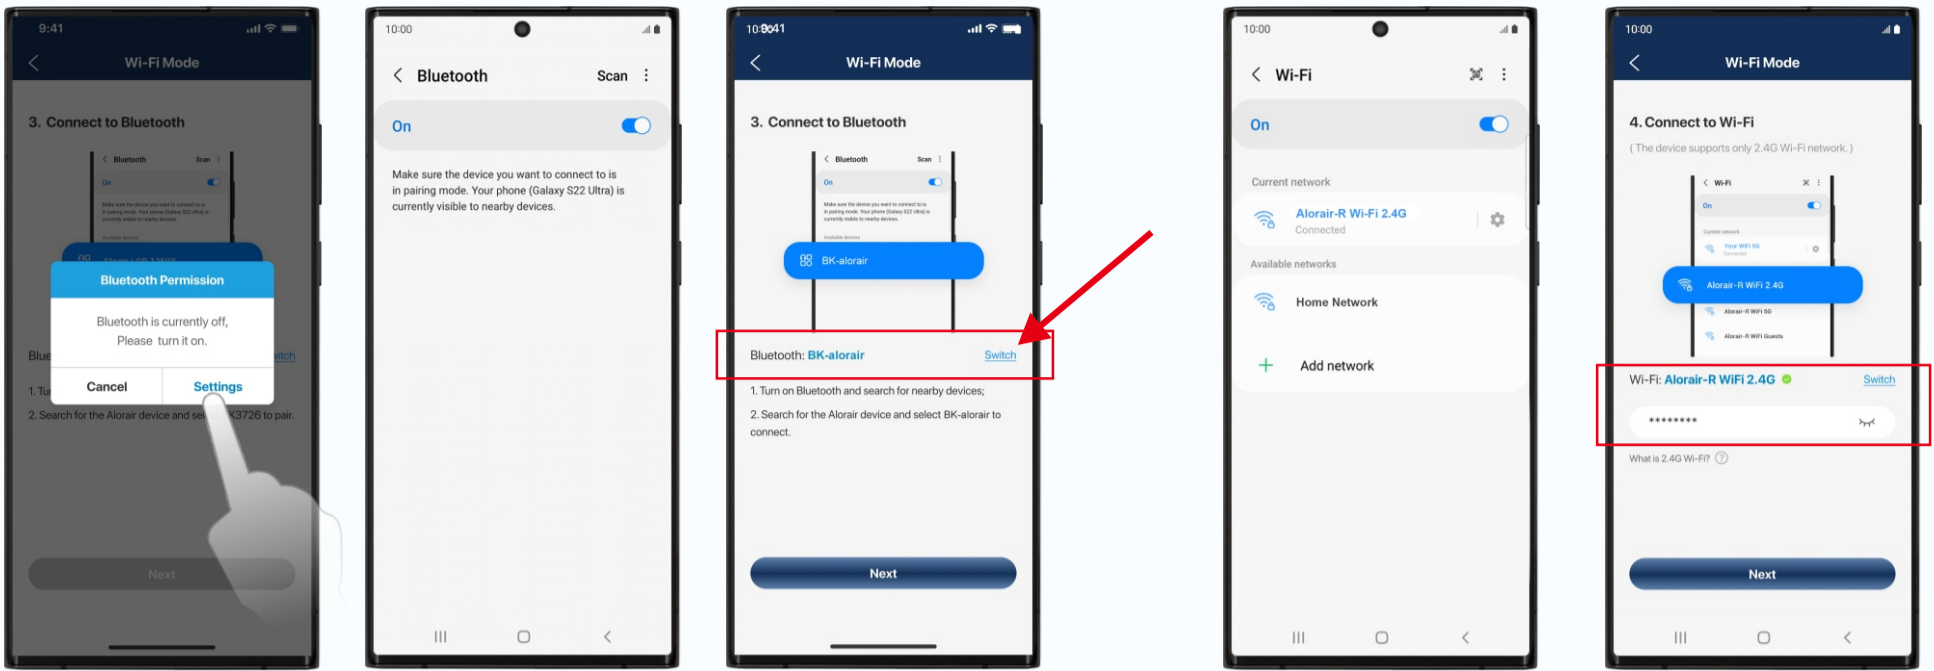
9:41

Wi-Fi Mode

3. Connect to Bluetooth

Bluetooth Scan

On

Bluetooth Permission

Bluetooth is currently off, Please turn it on.

Cancel Settings

Blue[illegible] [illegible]itch

1. Tu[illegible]

2. Search for the Alorair device and se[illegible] K3726 to pair.

Next

10:00

Bluetooth Scan

On

Make sure the device you want to connect to is in pairing mode. Your phone (Galaxy S22 Ultra) is currently visible to nearby devices.

10:09:41

Wi-Fi Mode

3. Connect to Bluetooth

Bluetooth Scan

On

BK-alorair

Bluetooth: BK-alorair Switch

1. Turn on Bluetooth and search for nearby devices;

2. Search for the Alorair device and select BK-alorair to connect.

Next

10:00

Wi-Fi

On

Current network

Alorair-R Wi-Fi 2.4G
Connected

Available networks

Home Network

Add network

10:00

Wi-Fi Mode

4. Connect to Wi-Fi

( The device supports only 2.4G Wi-Fi network. )

Wi-Fi

On

Alorair-R WiFi 2.4G

Alorair-R WiFi 5G

Alorair-R WiFi Guests

Wi-Fi: Alorair-R WiFi 2.4G Switch

********

What is 2.4G Wi-Fi?

Next